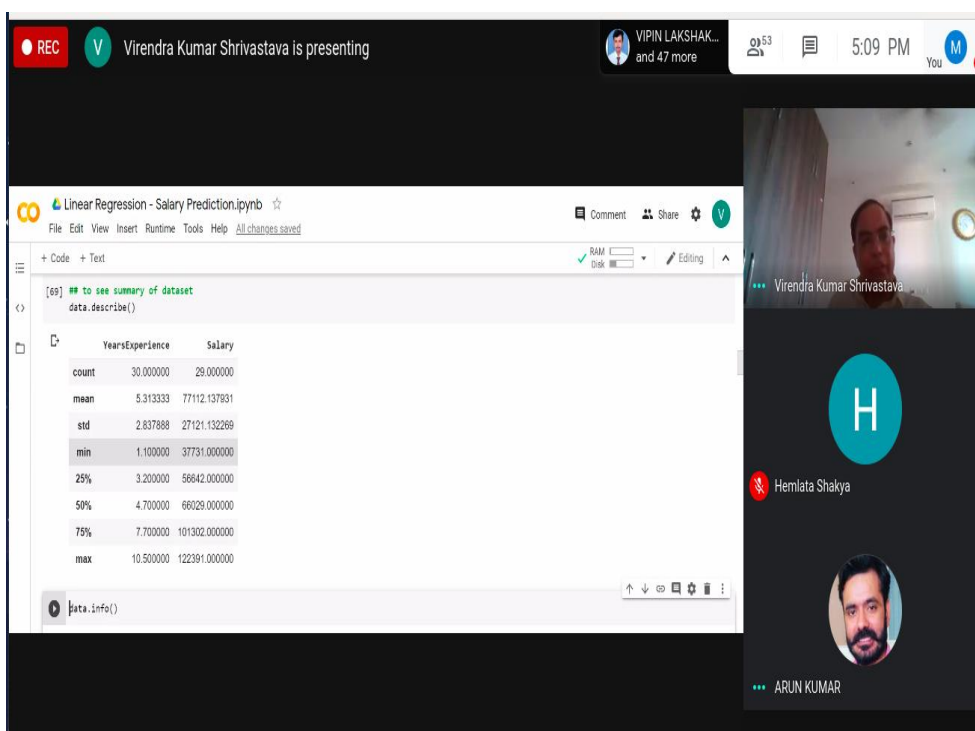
REC V Virendra Kumar Shrivastava is presenting

VIPIN LAKSHAK... and 47 more

53

5:09 PM

M You

CO Linear Regression - Salary Prediction.ipynb ☆

File Edit View Insert Runtime Tools Help All changes saved

Comment Share V

+ Code + Text

RAM Disk

Editing

[69] ## to see summary of dataset
data.describe()

| | YearsExperience | Salary |
|---|---|---|
| count | 30.000000 | 29.000000 |
| mean | 5.313333 | 77112.137931 |
| std | 2.837888 | 27121.132269 |
| min | 1.100000 | 37731.000000 |
| 25% | 3.200000 | 56642.000000 |
| 50% | 4.700000 | 66029.000000 |
| 75% | 7.700000 | 101302.000000 |
| max | 10.500000 | 122391.000000 |

data.info()

Virendra Kumar Shrivastava

H

Hemlata Shakya

ARUN KUMAR